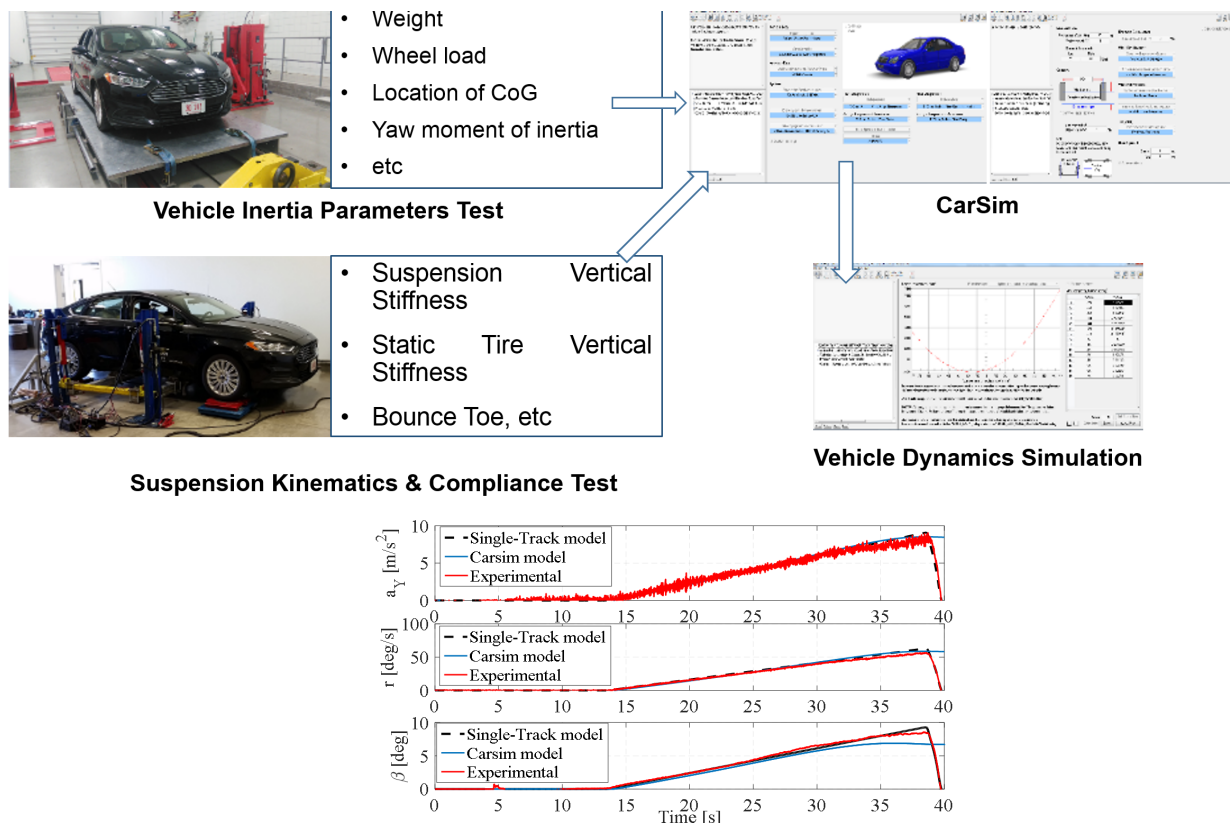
- Weight
- Wheel load
- Location of CoG
- Yaw moment of inertia
- etc

Vehicle Inertia Parameters Test

CarSim

- Suspension Vertical Stiffness
- Static Tire Vertical Stiffness
- Bounce Toe, etc

Vehicle Dynamics Simulation

Suspension Kinematics & Compliance Test

Single-Track model
Carsim model
Experimental

$a_Y$ [m/s$^2$]

10
5
0

r [deg/s]

100
50
0

$\beta$ [deg]

10
5
0

0 5 10 15 20 25 30 35 40

Time [s]